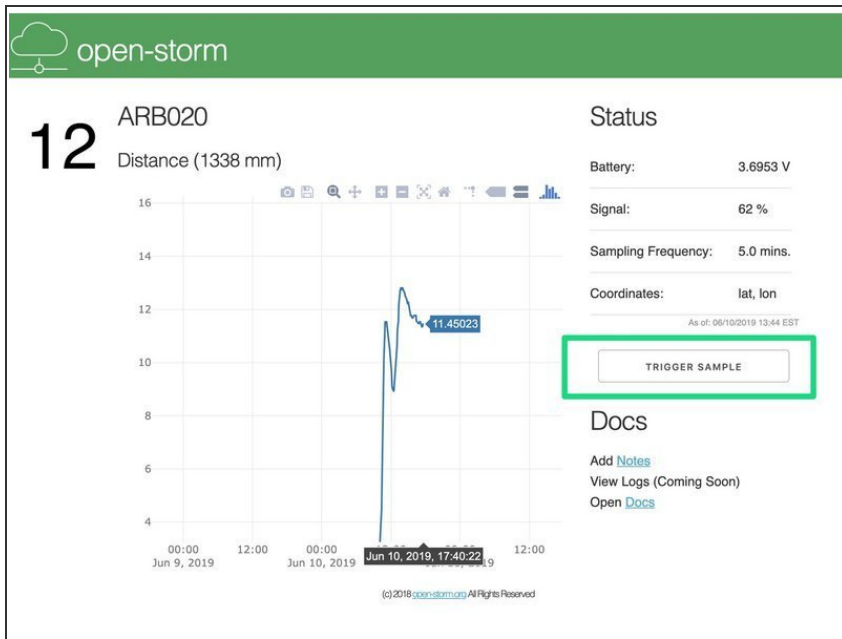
open-storm

12

ARB020

Distance (1338 mm)

16
14
12
10
8
6
4

11.45023

00:00 Jun 9, 2019
12:00
00:00 Jun 10, 2019
Jun 10, 2019, 17:40:22
12:00

Status

| Battery: | 3.6953 V |
|---|---|
| Signal: | 62 % |
| Sampling Frequency: | 5.0 mins. |
| Coordinates: | lat, lon |

As of: 06/10/2019 13:44 EST

TRIGGER SAMPLE

Docs

Add Notes
View Logs (Coming Soon)
Open Docs

(c) 2018 open-storm.org All Rights Reserved